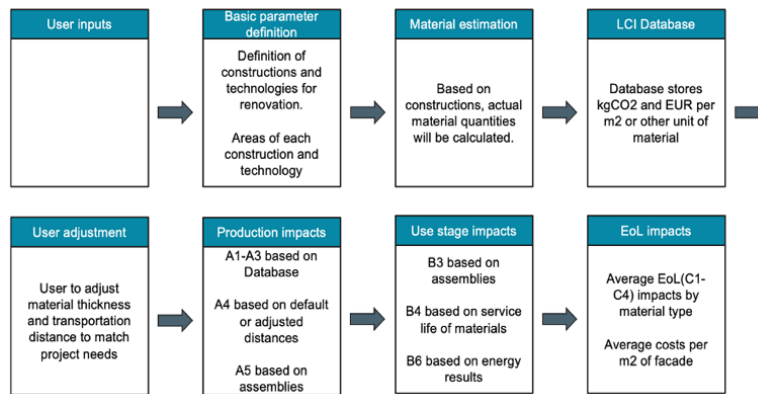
User inputs

Basic parameter definition

Definition of constructions and technologies for renovation.

Areas of each construction and technology

Material estimation

Based on constructions, actual material quantities will be calculated.

LCI Database

Database stores kgCO2 and EUR per m2 or other unit of material

User adjustment

User to adjust material thickness and transportation distance to match project needs

Production impacts

A1-A3 based on Database

A4 based on default or adjusted distances

A5 based on assemblies

Use stage impacts

B3 based on assemblies

B4 based on service life of materials

B6 based on energy results

EoL impacts

Average EoL(C1-C4) impacts by material type

Average costs per m2 of facade